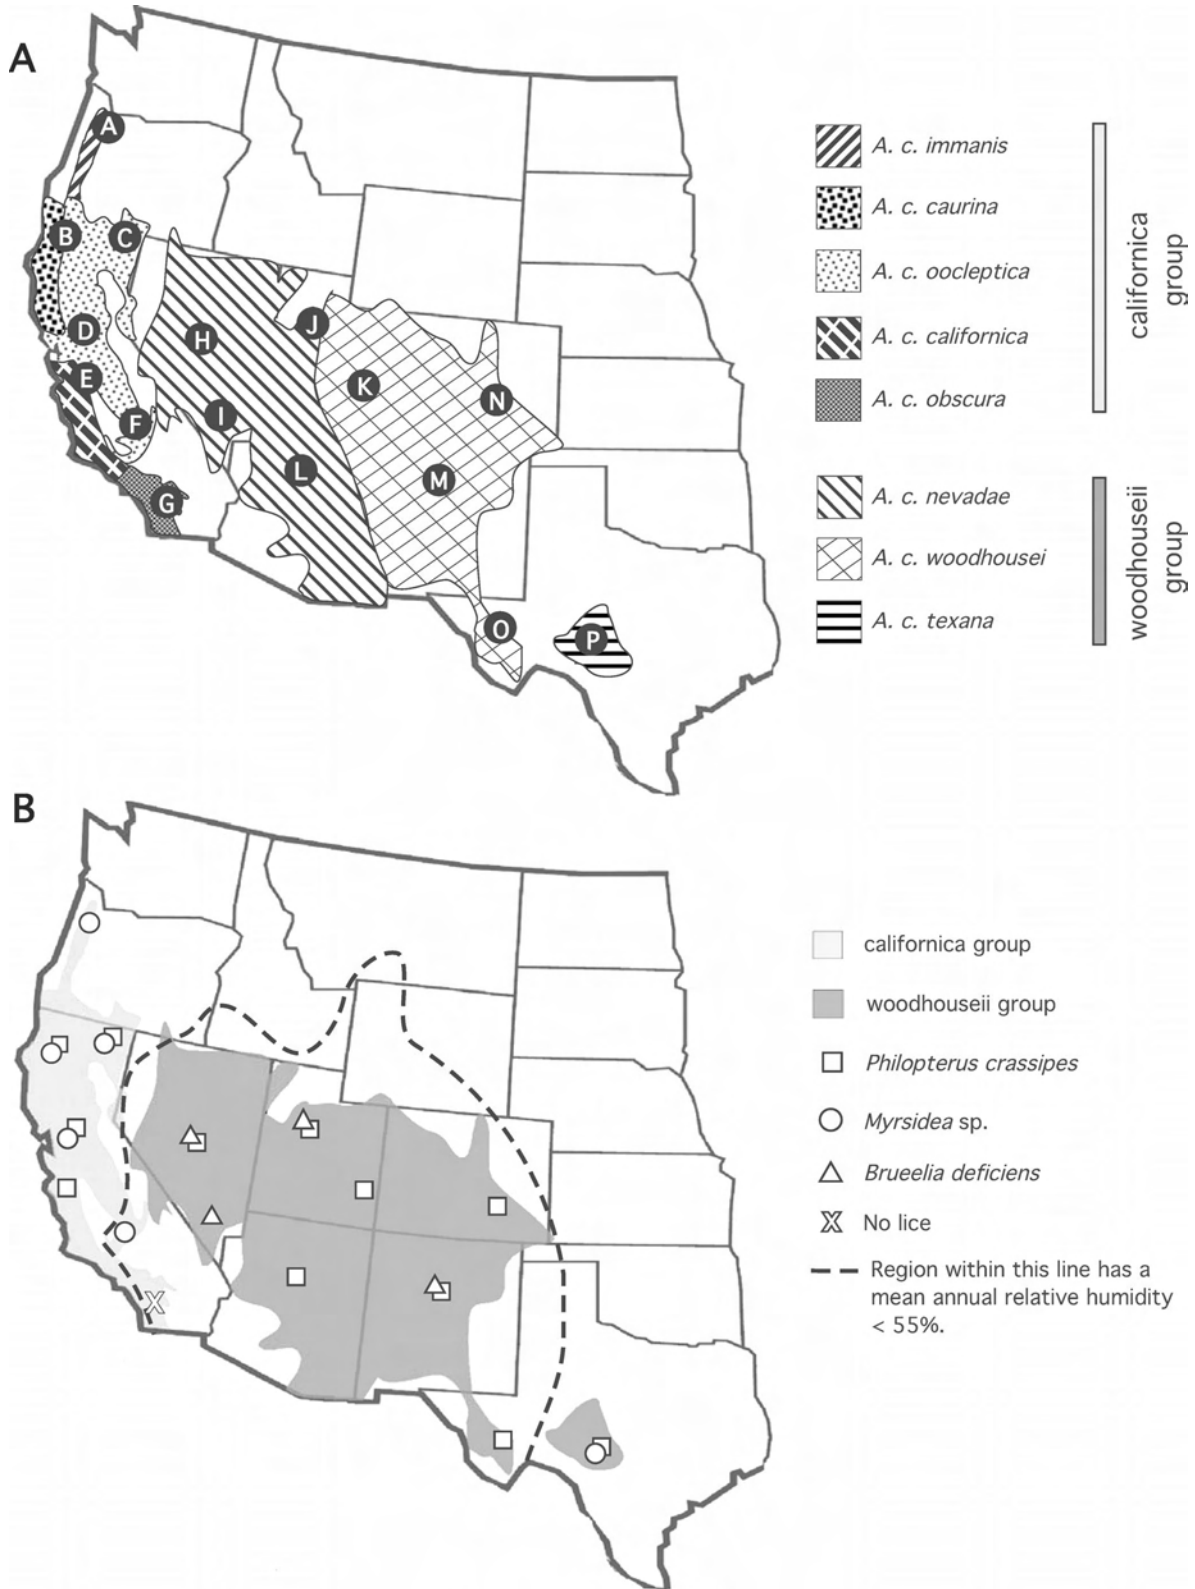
A

A
B
C
D
E
F
G
H
I
J
K
L
M
N
O
P

A. c. immanis
A. c. caurina
A. c. oocleptica
A. c. californica
A. c. obscura
californica group

A. c. nevadae
A. c. woodhousei
A. c. texana
woodhouseii group

B

californica group
woodhouseii group
Philopterus crassipes
Myrsidea sp.
Brueelia deficiens
No lice
Region within this line has a mean annual relative humidity < 55%.